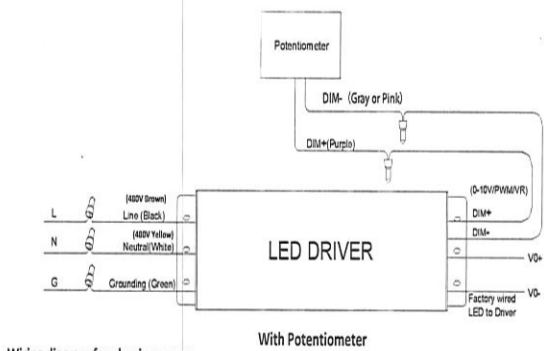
Potentiometer

DIM- (Gray or Pink)

DIM+(Purple)

(480V Brown)
L Line (Black)

(480V Yellow)
N Neutral(White)

G Grounding (Green)

LED DRIVER

(0-10V/PWM/VR)
DIM+
DIM-

V0+

V0-
Factory wired LED to Driver

With Potentiometer

Wiring diagram for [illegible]